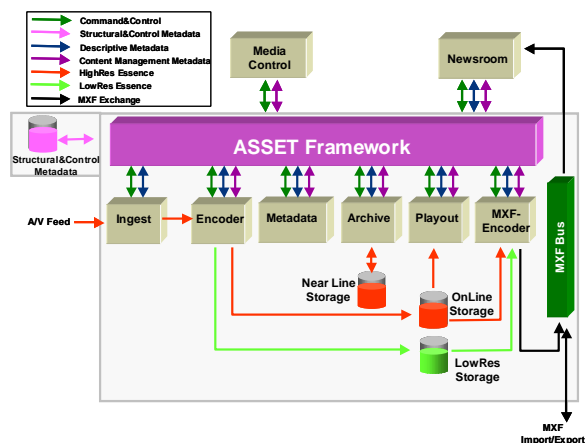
Command&Control
Structural&Control Metadata
Descriptive Metadata
Content Management Metadata
HighRes Essence
LowRes Essence
MXF Exchange

Media Control

Newsroom

Structural&Control Metadata

ASSET Framework

A/V Feed

Ingest

Encoder

Metadata

Archive

Playout

MXF-Encoder

MXF Bus

Near Line Storage

OnLine Storage

LowRes Storage

MXF Import/Export